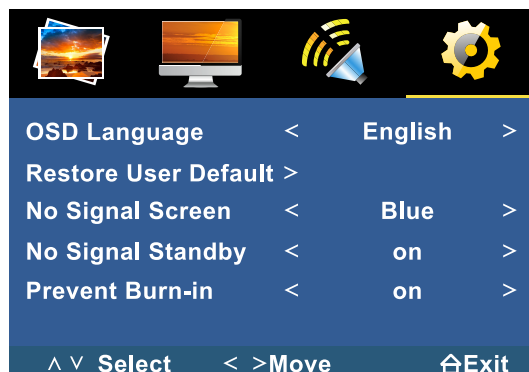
| OSD Language | < | English | > |
|---|---|---|---|
| Restore User Default | > | | |
| No Signal Screen | < | Blue | > |
| No Signal Standby | < | on | > |
| Prevent Burn-in | < | on | > |

∧ ∨ Select < >Move ⇧Exit